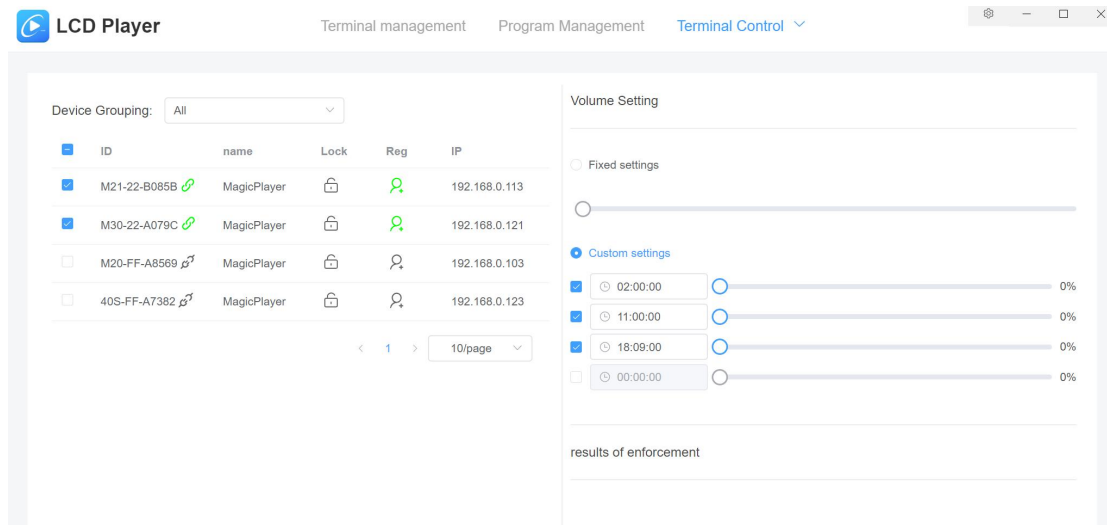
LCD Player

Terminal management Program Management Terminal Control

Device Grouping: All

| ID | name | Lock | Reg | IP |
|---|---|---|---|---|
| M21-22-B085B | MagicPlayer | | | 192.168.0.113 |
| M30-22-A079C | MagicPlayer | | | 192.168.0.121 |
| M20-FF-A8569 | MagicPlayer | | | 192.168.0.103 |
| 40S-FF-A7382 | MagicPlayer | | | 192.168.0.123 |

< 1 > 10/page

Volume Setting

Fixed settings

Custom settings

02:00:00 0%
11:00:00 0%
18:09:00 0%
00:00:00 0%

results of enforcement